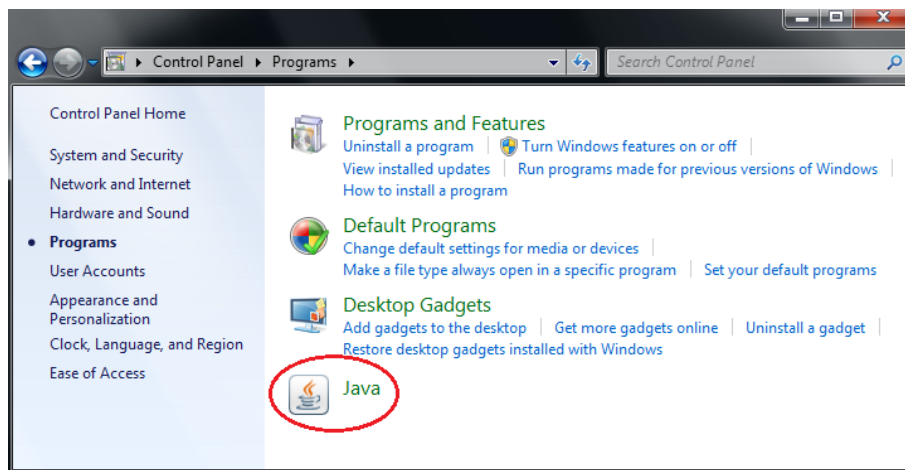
Control Panel ▸ Programs ▸

Search Control Panel

Control Panel Home

System and Security

Network and Internet

Hardware and Sound

Programs

User Accounts

Appearance and Personalization

Clock, Language, and Region

Ease of Access

Programs and Features

Uninstall a program | Turn Windows features on or off | View installed updates | Run programs made for previous versions of Windows | How to install a program

Default Programs

Change default settings for media or devices | Make a file type always open in a specific program | Set your default programs

Desktop Gadgets

Add gadgets to the desktop | Get more gadgets online | Uninstall a gadget | Restore desktop gadgets installed with Windows

Java